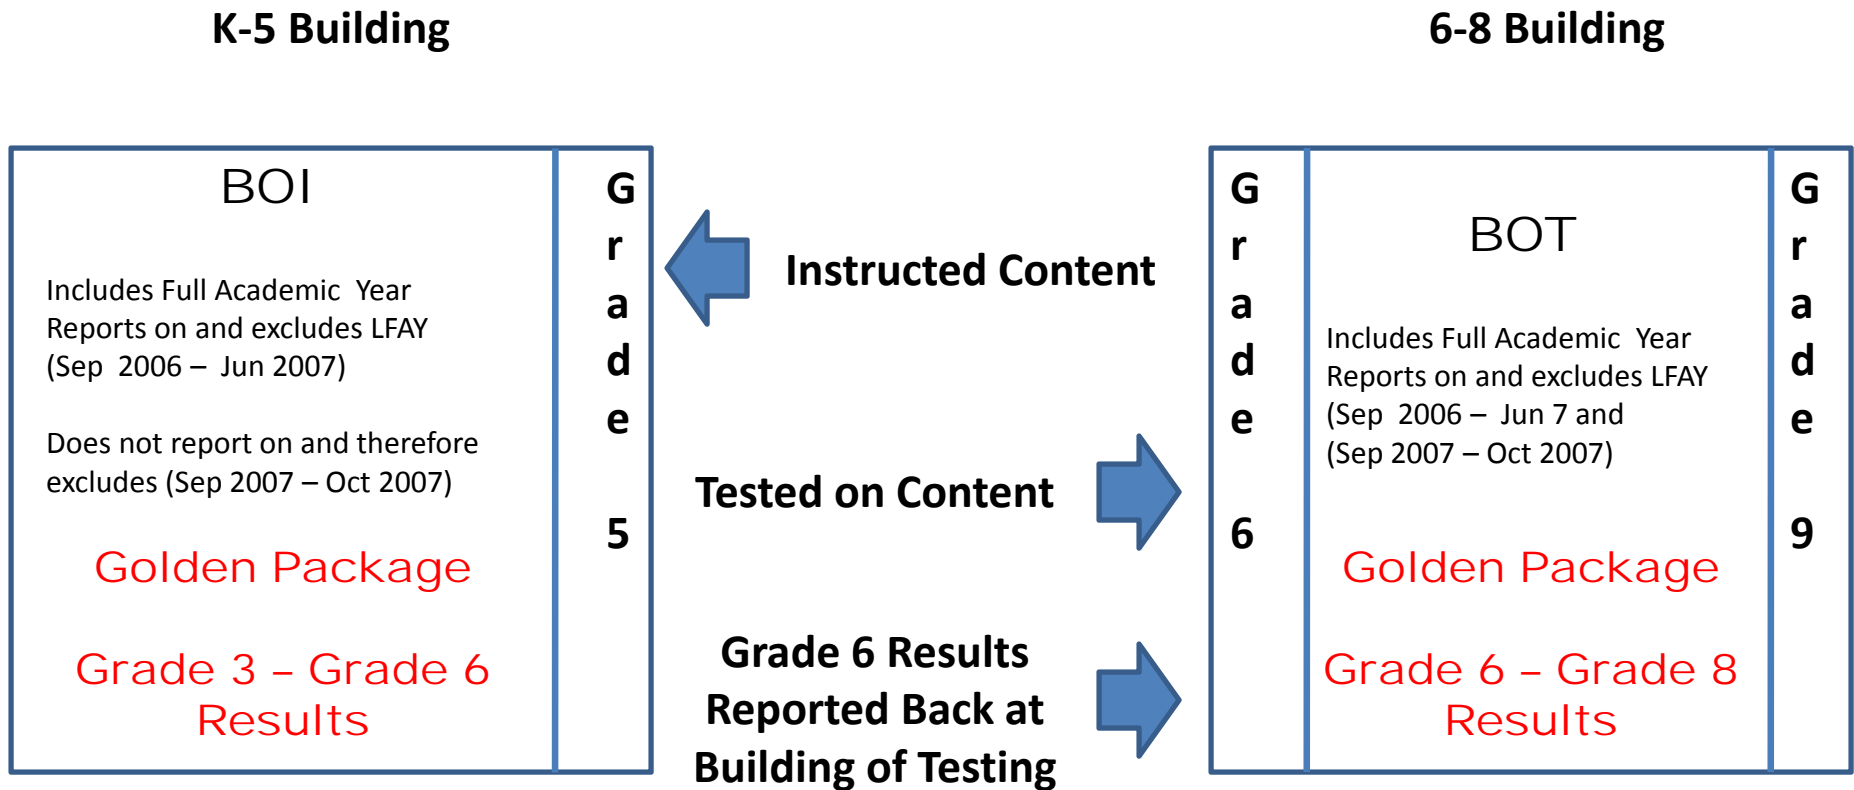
K-5 Building

6-8 Building

BOI

Includes Full Academic Year Reports on and excludes LFAY (Sep 2006 – Jun 2007)

Does not report on and therefore excludes (Sep 2007 – Oct 2007)

Golden Package

Grade 3 – Grade 6 Results

G
r
a
d
e

5

Instructed Content

Tested on Content

Grade 6 Results Reported Back at Building of Testing

G
r
a
d
e

6

BOT

Includes Full Academic Year Reports on and excludes LFAY (Sep 2006 – Jun 7 and (Sep 2007 – Oct 2007)

Golden Package

Grade 6 – Grade 8 Results

G
r
a
d
e

9